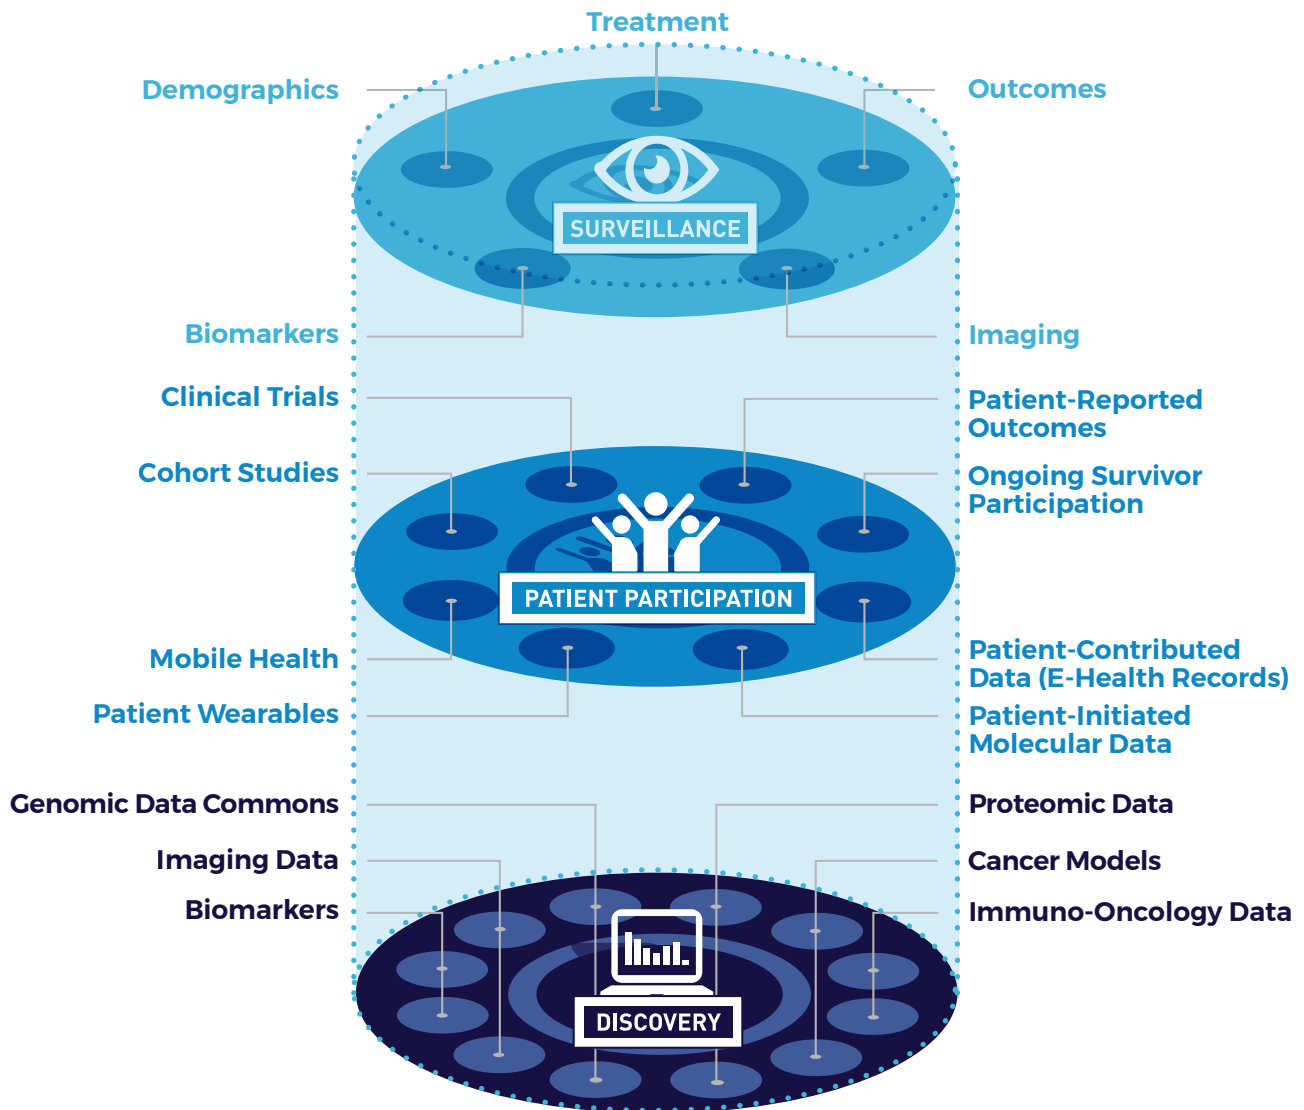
Treatment

Demographics

Outcomes

SURVEILLANCE

Biomarkers

Imaging

Clinical Trials

Patient-Reported Outcomes

Cohort Studies

Ongoing Survivor Participation

PATIENT PARTICIPATION

Mobile Health

Patient-Contributed Data (E-Health Records)

Patient Wearables

Patient-Initiated Molecular Data

Genomic Data Commons

Proteomic Data

Imaging Data

Cancer Models

Biomarkers

Immuno-Oncology Data

DISCOVERY